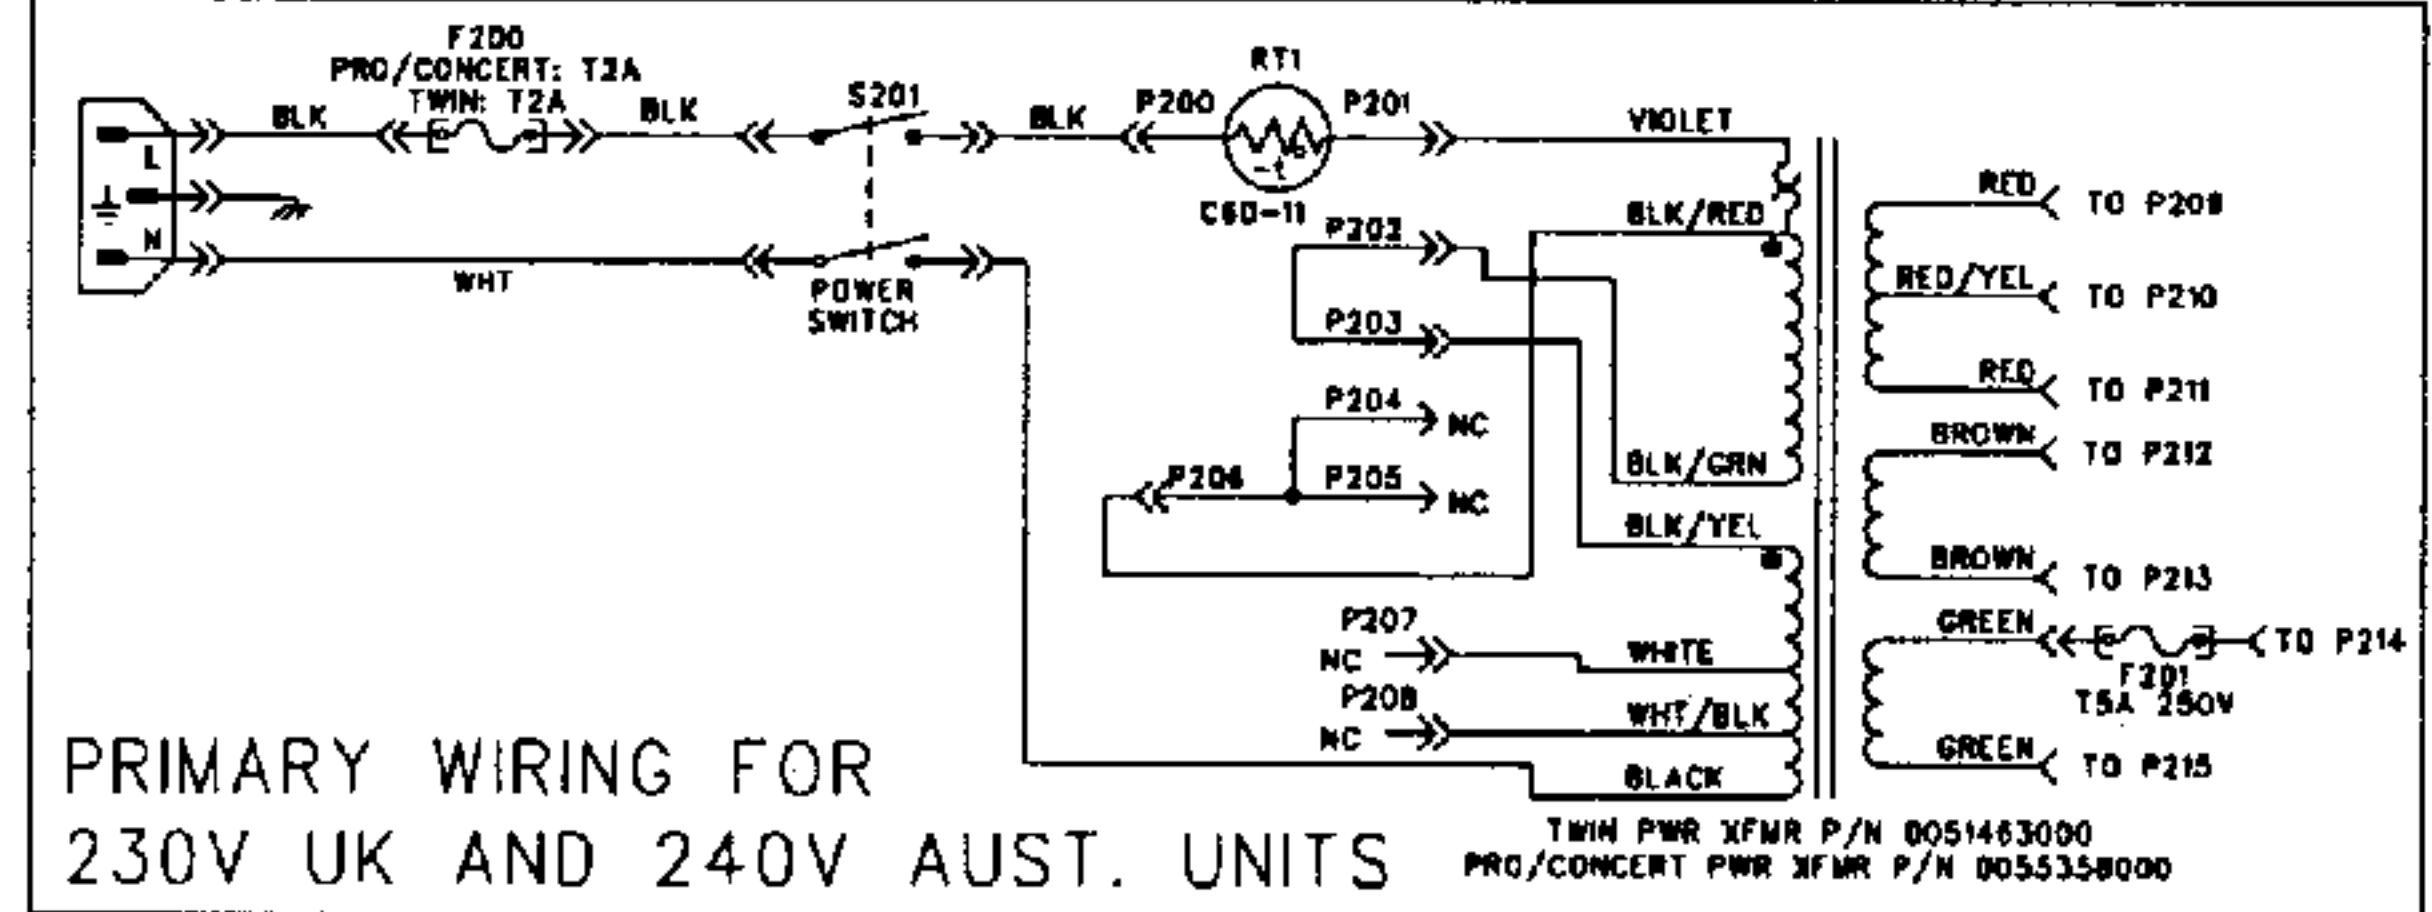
F200
PRO/CONCERT: T2A
TWIN: T2A

L
N
BLK
BLK
S201
BLK
P200
RT1
P201
VIOLET
C60-11
WHT
POWER
SWITCH
BLK/RED
P202
P203
P204
NC
P206
P205
NC
BLK/GRN
BLK/YEL
P207
NC
WHITE
P208
NC
WHT/BLK
BLACK

RED
TO P209
RED/YEL
TO P210
RED
TO P211
BROWN
TO P212
BROWN
TO P213
GREEN
TO P214
F201
T5A 250V
GREEN
TO P215

PRIMARY WIRING FOR
230V UK AND 240V AUST. UNITS

TWIN PWR XFMR P/N 0051463000
PRO/CONCERT PWR XFMR P/N 0055358000